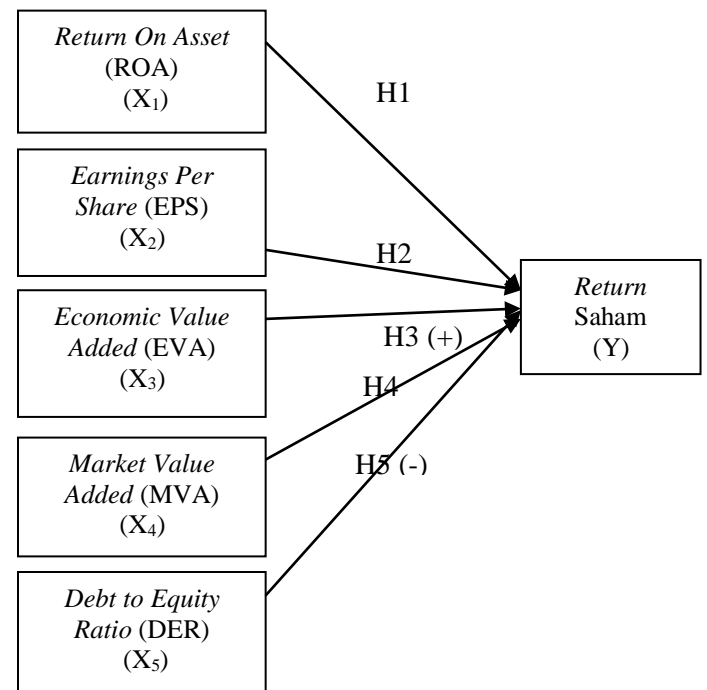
Return On Asset (ROA) ($X_1$)

Earnings Per Share (EPS) ($X_2$)

Economic Value Added (EVA) ($X_3$)

Market Value Added (MVA) ($X_4$)

Debt to Equity Ratio (DER) ($X_5$)

H1

H2

H3 (+)

H4

H5 (-)

Return Saham (Y)